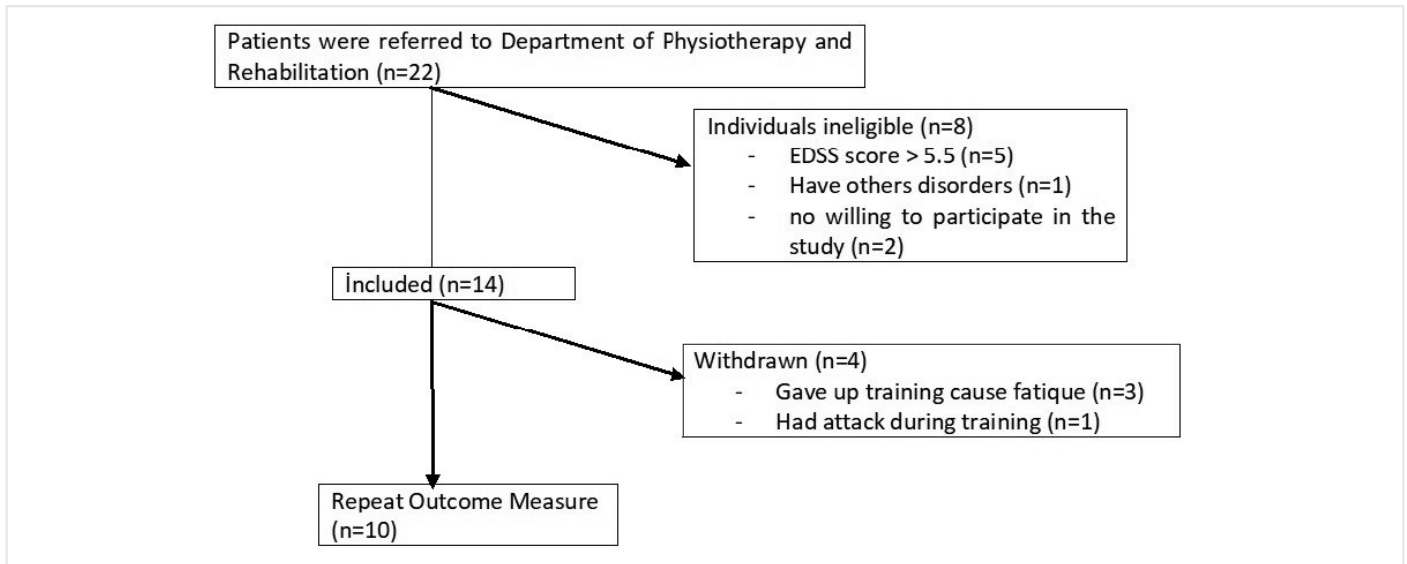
Patients were referred to Department of Physiotherapy and Rehabilitation (n=22)

Individuals ineligible (n=8)
- EDSS score > 5.5 (n=5)
- Have others disorders (n=1)
- no willing to participate in the study (n=2)

İncluded (n=14)

Withdrawn (n=4)
- Gave up training cause fatique (n=3)
- Had attack during training (n=1)

Repeat Outcome Measure (n=10)